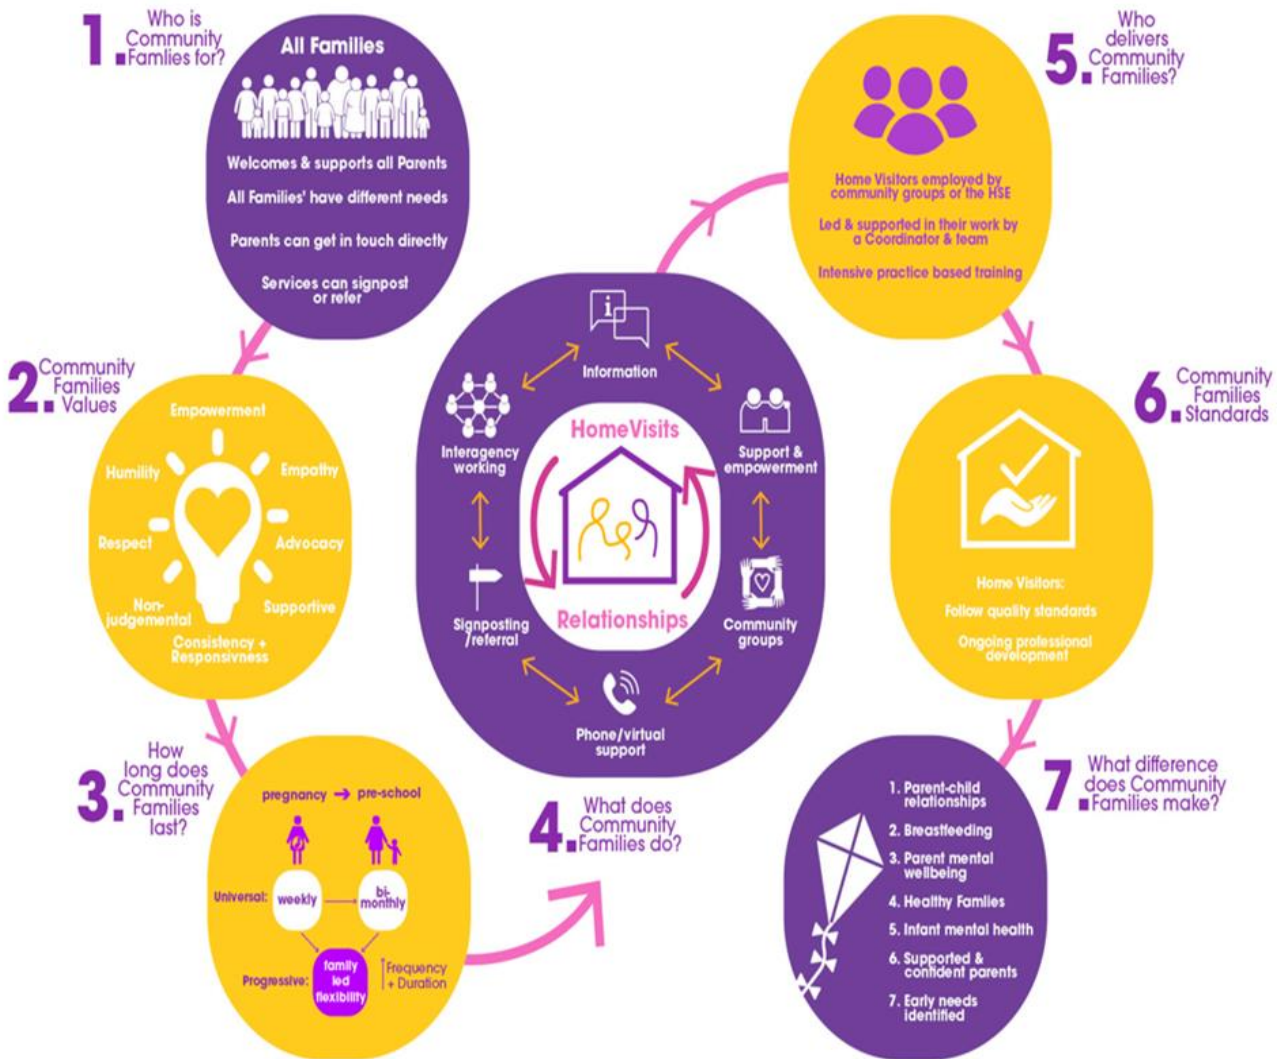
1. Who is Community Famlies for?

All Families

Welcomes & supports all Parents

All Families' have different needs

Parents can get in touch directly

Services can signpost or refer

2. Community Families Values

Empowerment

Humility

Empathy

Respect

Advocacy

Non-judgemental

Supportive

Consistency + Responsivness

3. How long does Community Families last?

pregnancy → pre-school

Universal: weekly bi-monthly

Progressive: family led flexibility

Frequency + Duration

4. What does Community Families do?

Information

Interagency working

Support & empowerment

HomeVisits

Relationships

Signposting /referral

Community groups

Phone/virtual support

5. Who delivers Community Families?

Home Visitors employed by community groups or the HSE

Led & supported in their work by a Coordinator & team

Intensive practice based training

6. Community Families Standards

Home Visitors:

Follow quality standards

Ongoing professional development

7 What difference does Community Families make?

1. Parent-child relationships
2. Breastfeeding
3. Parent mental wellbeing
4. Healthy Families
5. Infant mental health
6. Supported & confident parents
7. Early needs identified